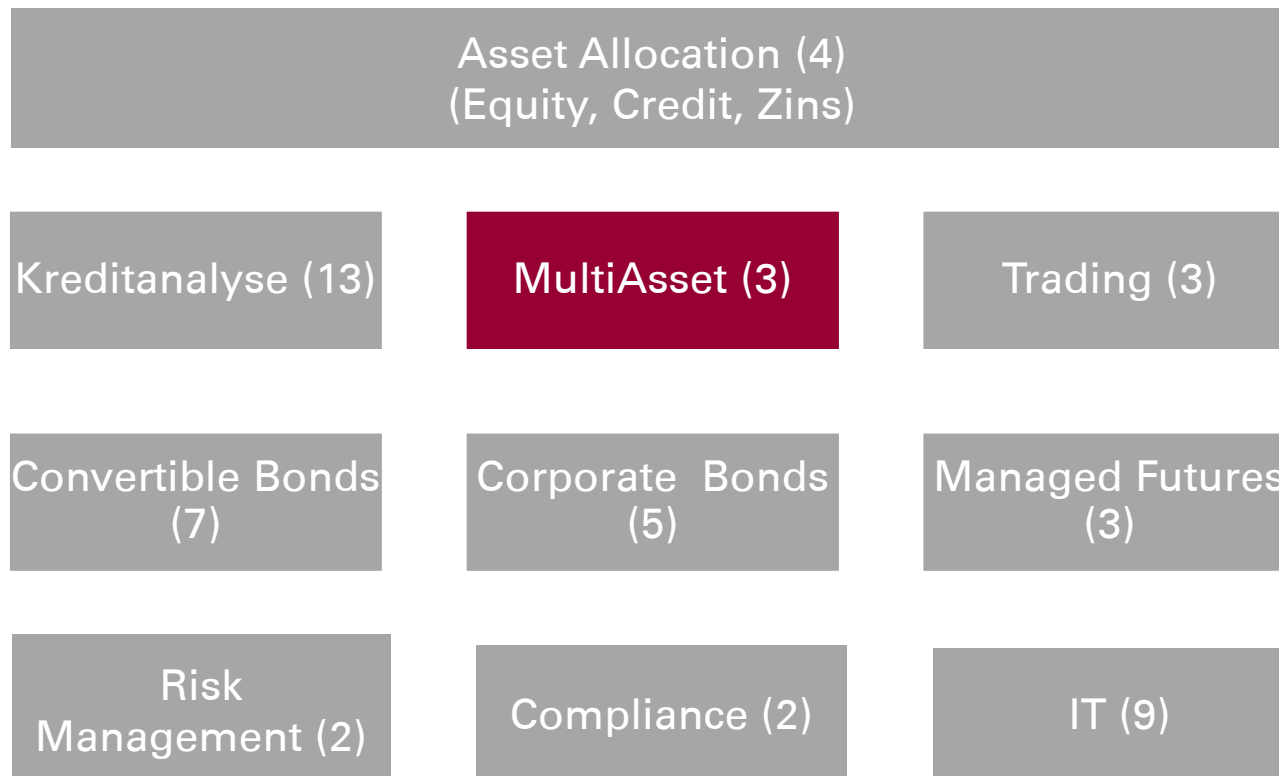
Asset Allocation (4)
(Equity, Credit, Zins)

Kreditanalyse (13)

MultiAsset (3)

Trading (3)

Convertible Bonds (7)

Corporate Bonds (5)

Managed Futures (3)

Risk Management (2)

Compliance (2)

IT (9)